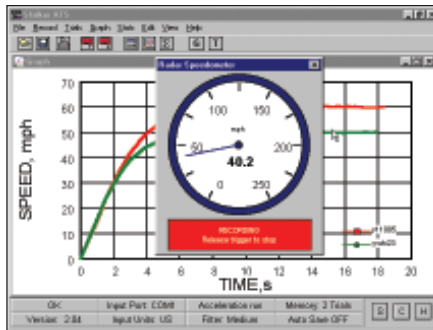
Stalker ATS
File Record Tools Graph Units Edit View Help
Graph
Radar Speedometer
70
60
50
40
30
20
10
0
SPEED, mph
0 2 4 6 8 10 12 14 16 18 20
TIME,s
50
100
150
200
250
0
mph
40.2
RECORDING
Release trigger to stop
OK
Version: 2.84
Input Port: COM1
Input Units: US
Acceleration run
Filter: Medium
Memory: 3 Trials
Auto Save OFF